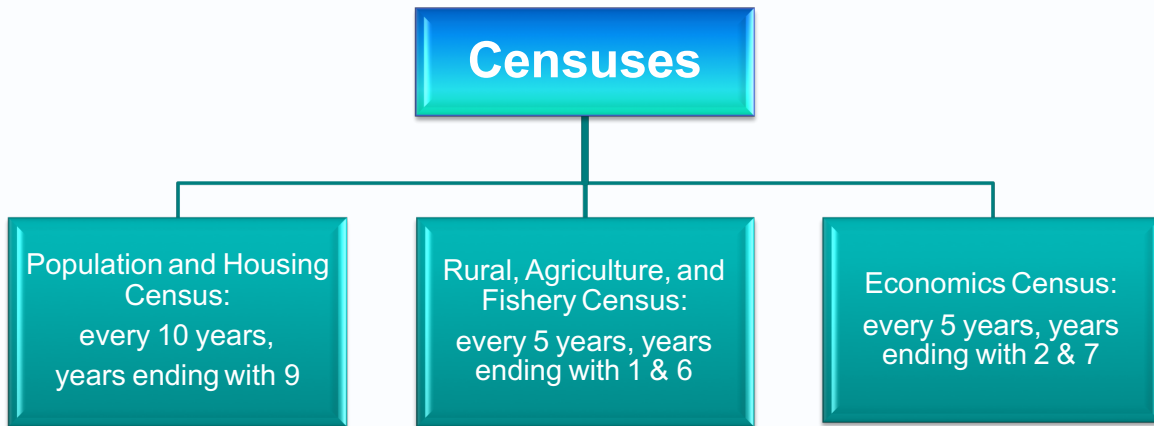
Censuses

Population and Housing Census:
every 10 years,
years ending with 9

Rural, Agriculture, and Fishery Census:
every 5 years, years ending with 1 & 6

Economics Census:
every 5 years, years ending with 2 & 7